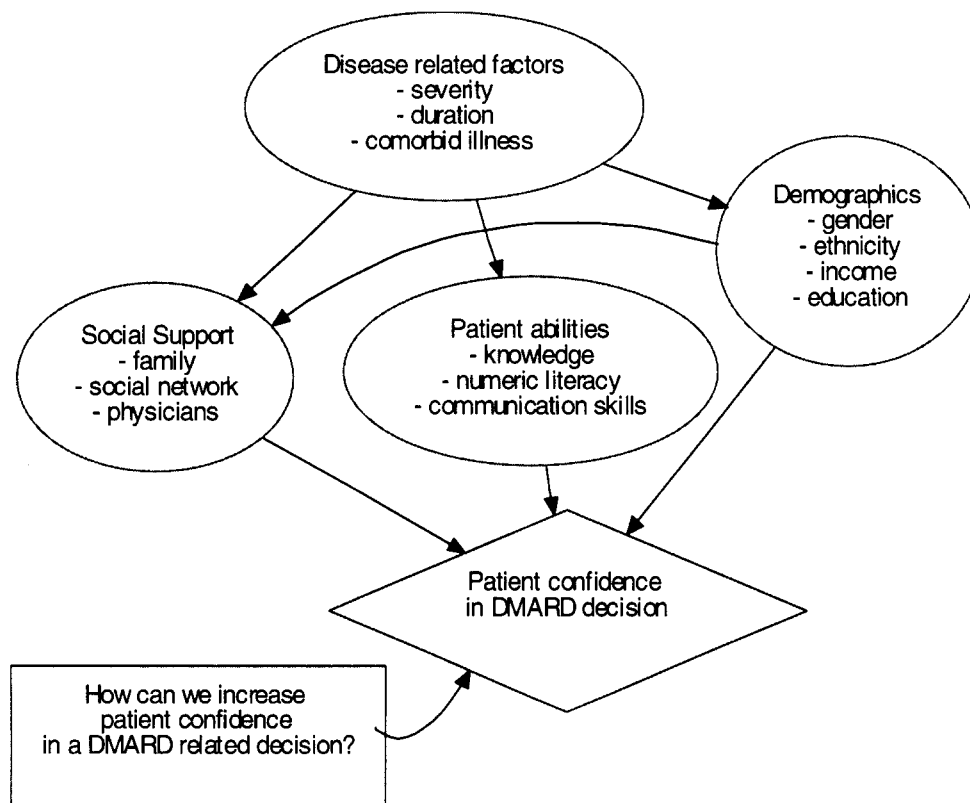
Disease related factors
- severity
- duration
- comorbid illness

Demographics
- gender
- ethnicity
- income
- education

Social Support
- family
- social network
- physicians

Patient abilities
- knowledge
- numeric literacy
- communication skills

Patient confidence in DMARD decision

How can we increase patient confidence in a DMARD related decision?